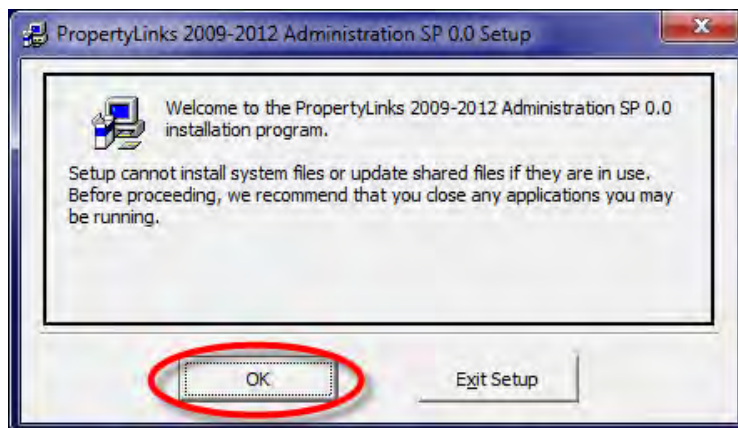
PropertyLinks 2009-2012 Administration SP 0.0 Setup

Welcome to the PropertyLinks 2009-2012 Administration SP 0.0 installation program.

Setup cannot install system files or update shared files if they are in use. Before proceeding, we recommend that you close any applications you may be running.

OK

Exit Setup